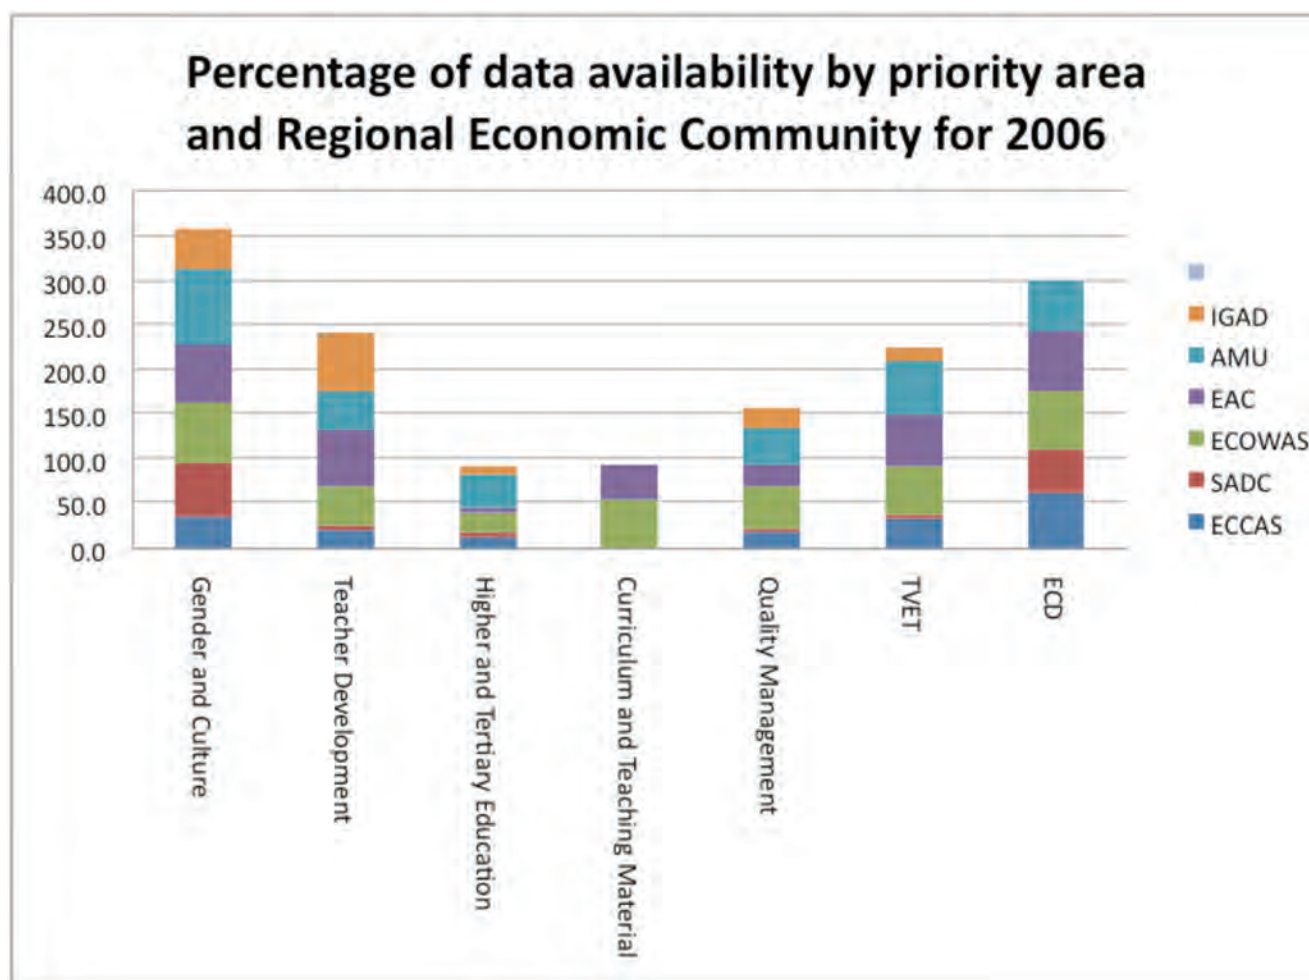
Percentage of data availability by priority area and Regional Economic Community for 2006

400.0
350.0
300.0
250.0
200.0
150.0
100.0
50.0
0.0

Gender and Culture
Teacher Development
Higher and Tertiary Education
Curriculum and Teaching Material
Quality Management
TVET
ECD

IGAD
AMU
EAC
ECOWAS
SADC
ECCAS